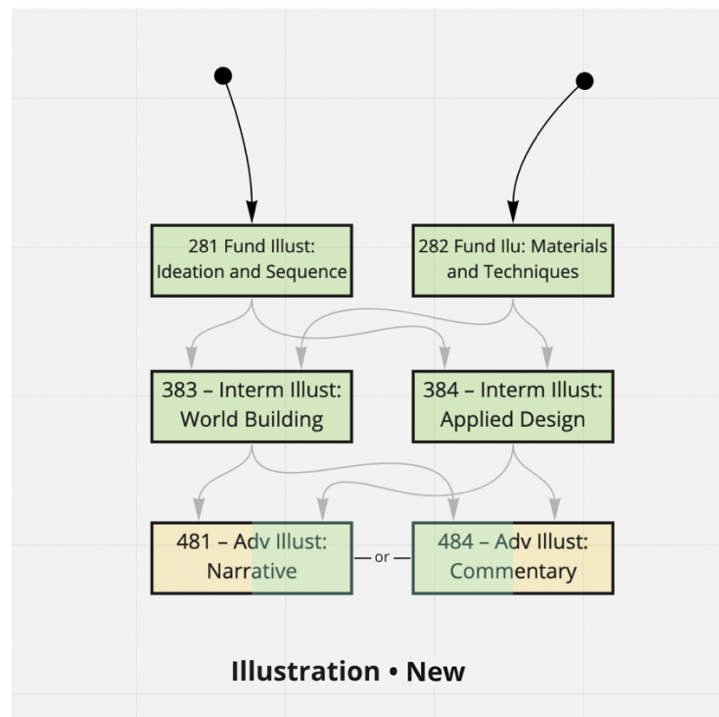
281 Fund Illust: Ideation and Sequence

282 Fund Ilu: Materials and Techniques

383 – Interm Illust: World Building

384 – Interm Illust: Applied Design

481 – Adv Illust: Narrative

or

484 – Adv Illust: Commentary

Illustration • New